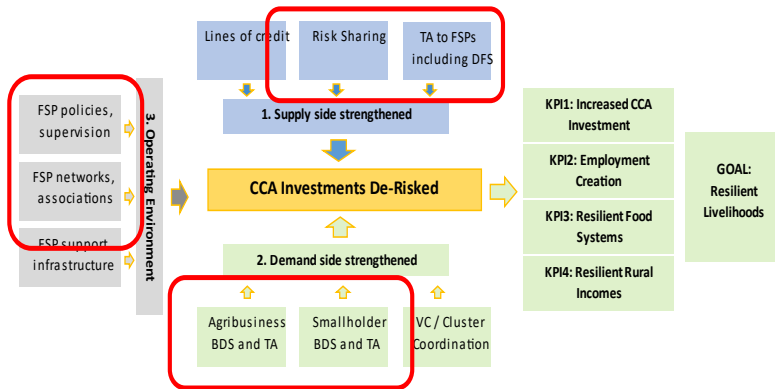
Lines of credit

Risk Sharing

TA to FSPs including DFS

1. Supply side strengthened

FSP policies, supervision

FSP networks, associations

FSP support infrastructure

3. Operating Environment

CCA Investments De-Risked

2. Demand side strengthened

Agribusiness BDS and TA

Smallholder BDS and TA

VC / Cluster Coordination

KPI1: Increased CCA Investment

KPI2: Employment Creation

KPI3: Resilient Food Systems

KPI4: Resilient Rural Incomes

GOAL: Resilient Livelihoods